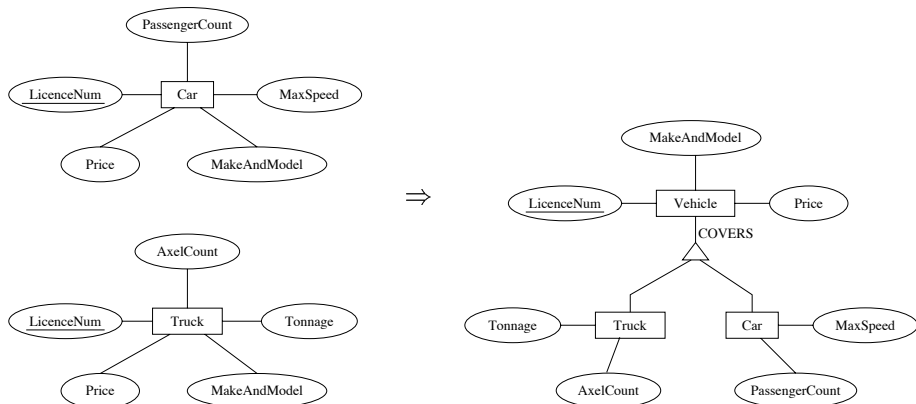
PassengerCount

LicenceNum

Car

MaxSpeed

Price

MakeAndModel

$\Rightarrow$

MakeAndModel

LicenceNum

Vehicle

Price

COVERS

AxelCount

LicenceNum

Truck

Tonnage

Price

MakeAndModel

Tonnage

Truck

Car

MaxSpeed

AxelCount

PassengerCount